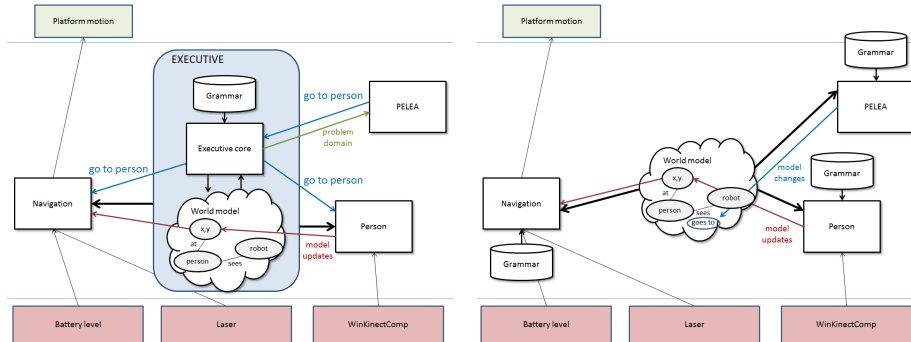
Platform motion

EXECUTIVE

Grammar

go to person

PELEA

problem domain

Executive core

go to person

go to person

Navigation

World model

x,y

at

robot

person

sees

model updates

Person

Battery level

Laser

WinKinectComp

Platform motion

Grammar

PELEA

World model

model changes

Grammar

x,y

at

robot

Navigation

person

sees

goes to

model updates

Person

Grammar

Battery level

Laser

WinKinectComp